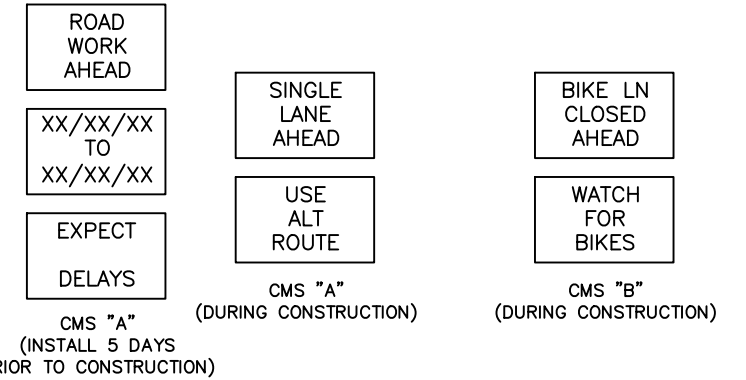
ROAD
WORK
AHEAD

XX/XX/XX
TO
XX/XX/XX

EXPECT

DELAYS

CMS "A"
(INSTALL 5 DAYS
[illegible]RIOR TO CONSTRUCTION)

SINGLE
LANE
AHEAD

USE
ALT
ROUTE

CMS "A"
(DURING CONSTRUCTION)

BIKE LN
CLOSED
AHEAD

WATCH
FOR
BIKES

CMS "B"
(DURING CONSTRUCTION)